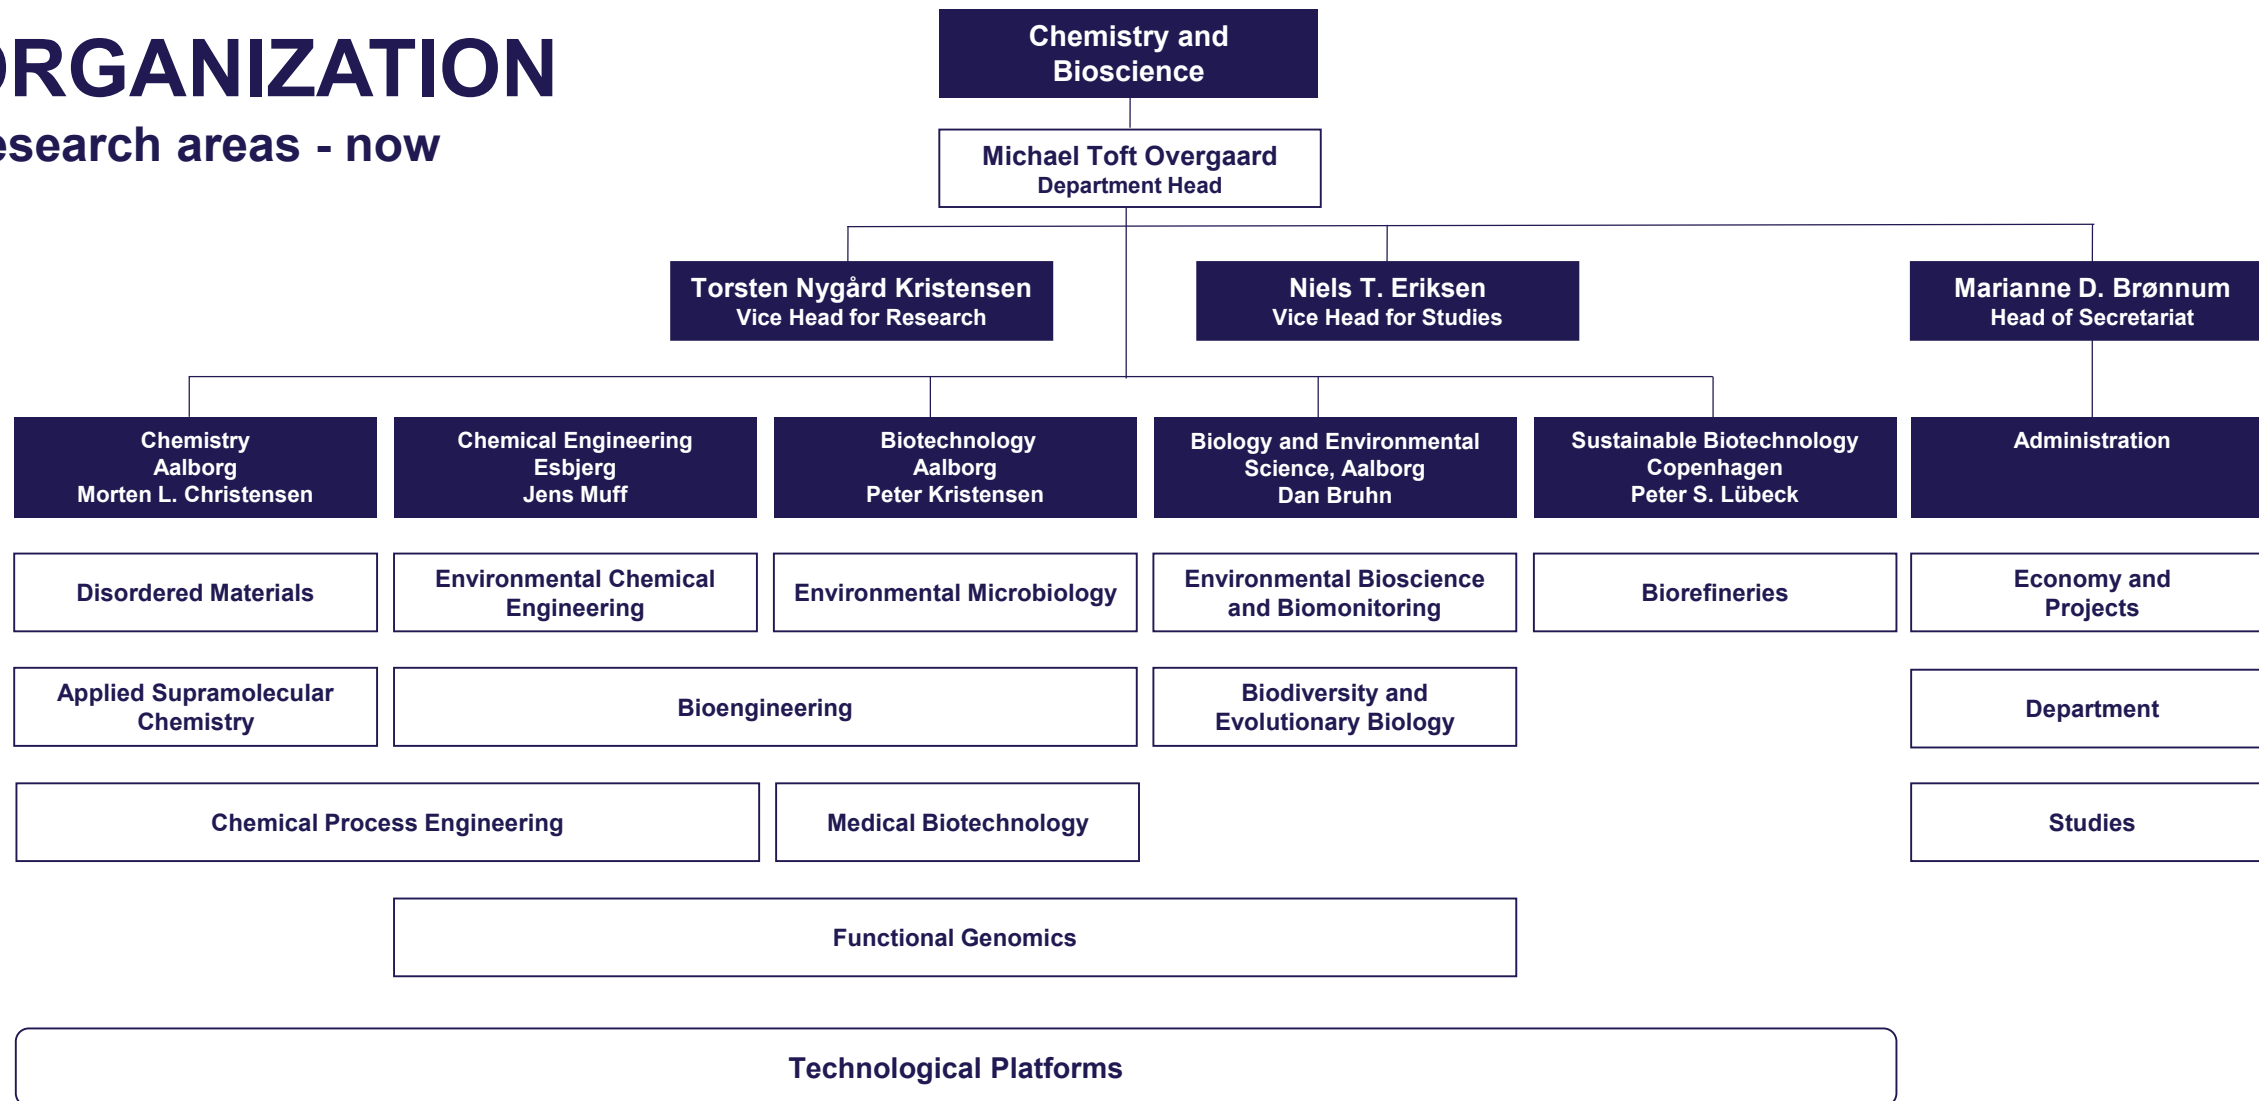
RGANIZATION
esearch areas - now

Chemistry and Bioscience

Michael Toft Overgaard
Department Head

Torsten Nygård Kristensen
Vice Head for Research

Niels T. Eriksen
Vice Head for Studies

Marianne D. Brønnum
Head of Secretariat

Chemistry
Aalborg
Morten L. Christensen

Chemical Engineering
Esbjerg
Jens Muff

Biotechnology
Aalborg
Peter Kristensen

Biology and Environmental Science, Aalborg
Dan Bruhn

Sustainable Biotechnology
Copenhagen
Peter S. Lübeck

Administration

Disordered Materials

Environmental Chemical Engineering

Environmental Microbiology

Environmental Bioscience and Biomonitoring

Biorefineries

Economy and Projects

Applied Supramolecular Chemistry

Bioengineering

Biodiversity and Evolutionary Biology

Department

Chemical Process Engineering

Medical Biotechnology

Studies

Functional Genomics

Technological Platforms